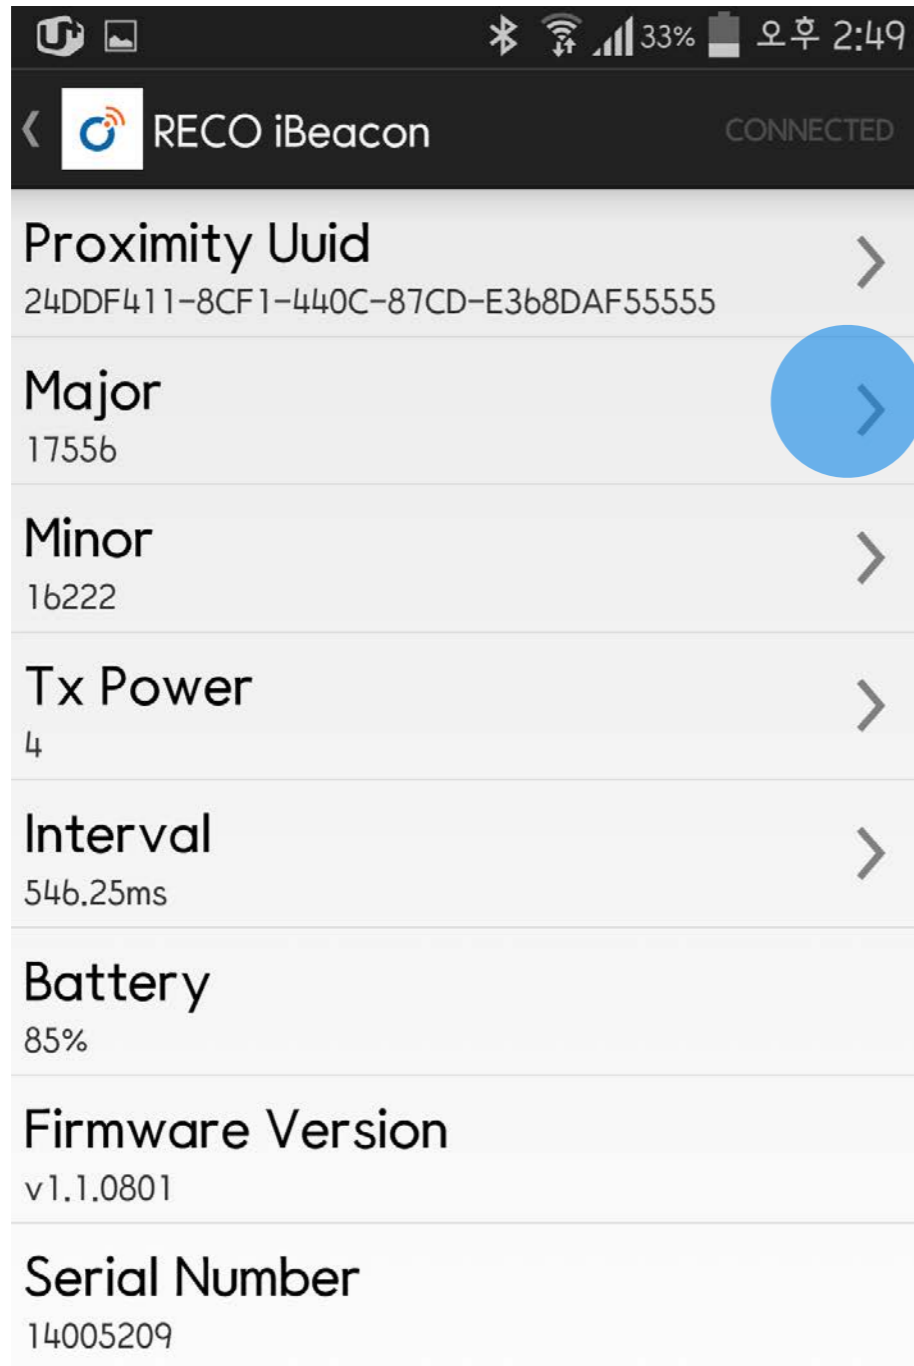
33% 오후 2:49

RECO iBeacon CONNECTED

Proximity Uuid
24DDF411-8CF1-440C-87CD-E368DAF55555

Major
17556

Minor
16222

Tx Power
4

Interval
546.25ms

Battery
85%

Firmware Version
v1.1.0801

Serial Number
14005209